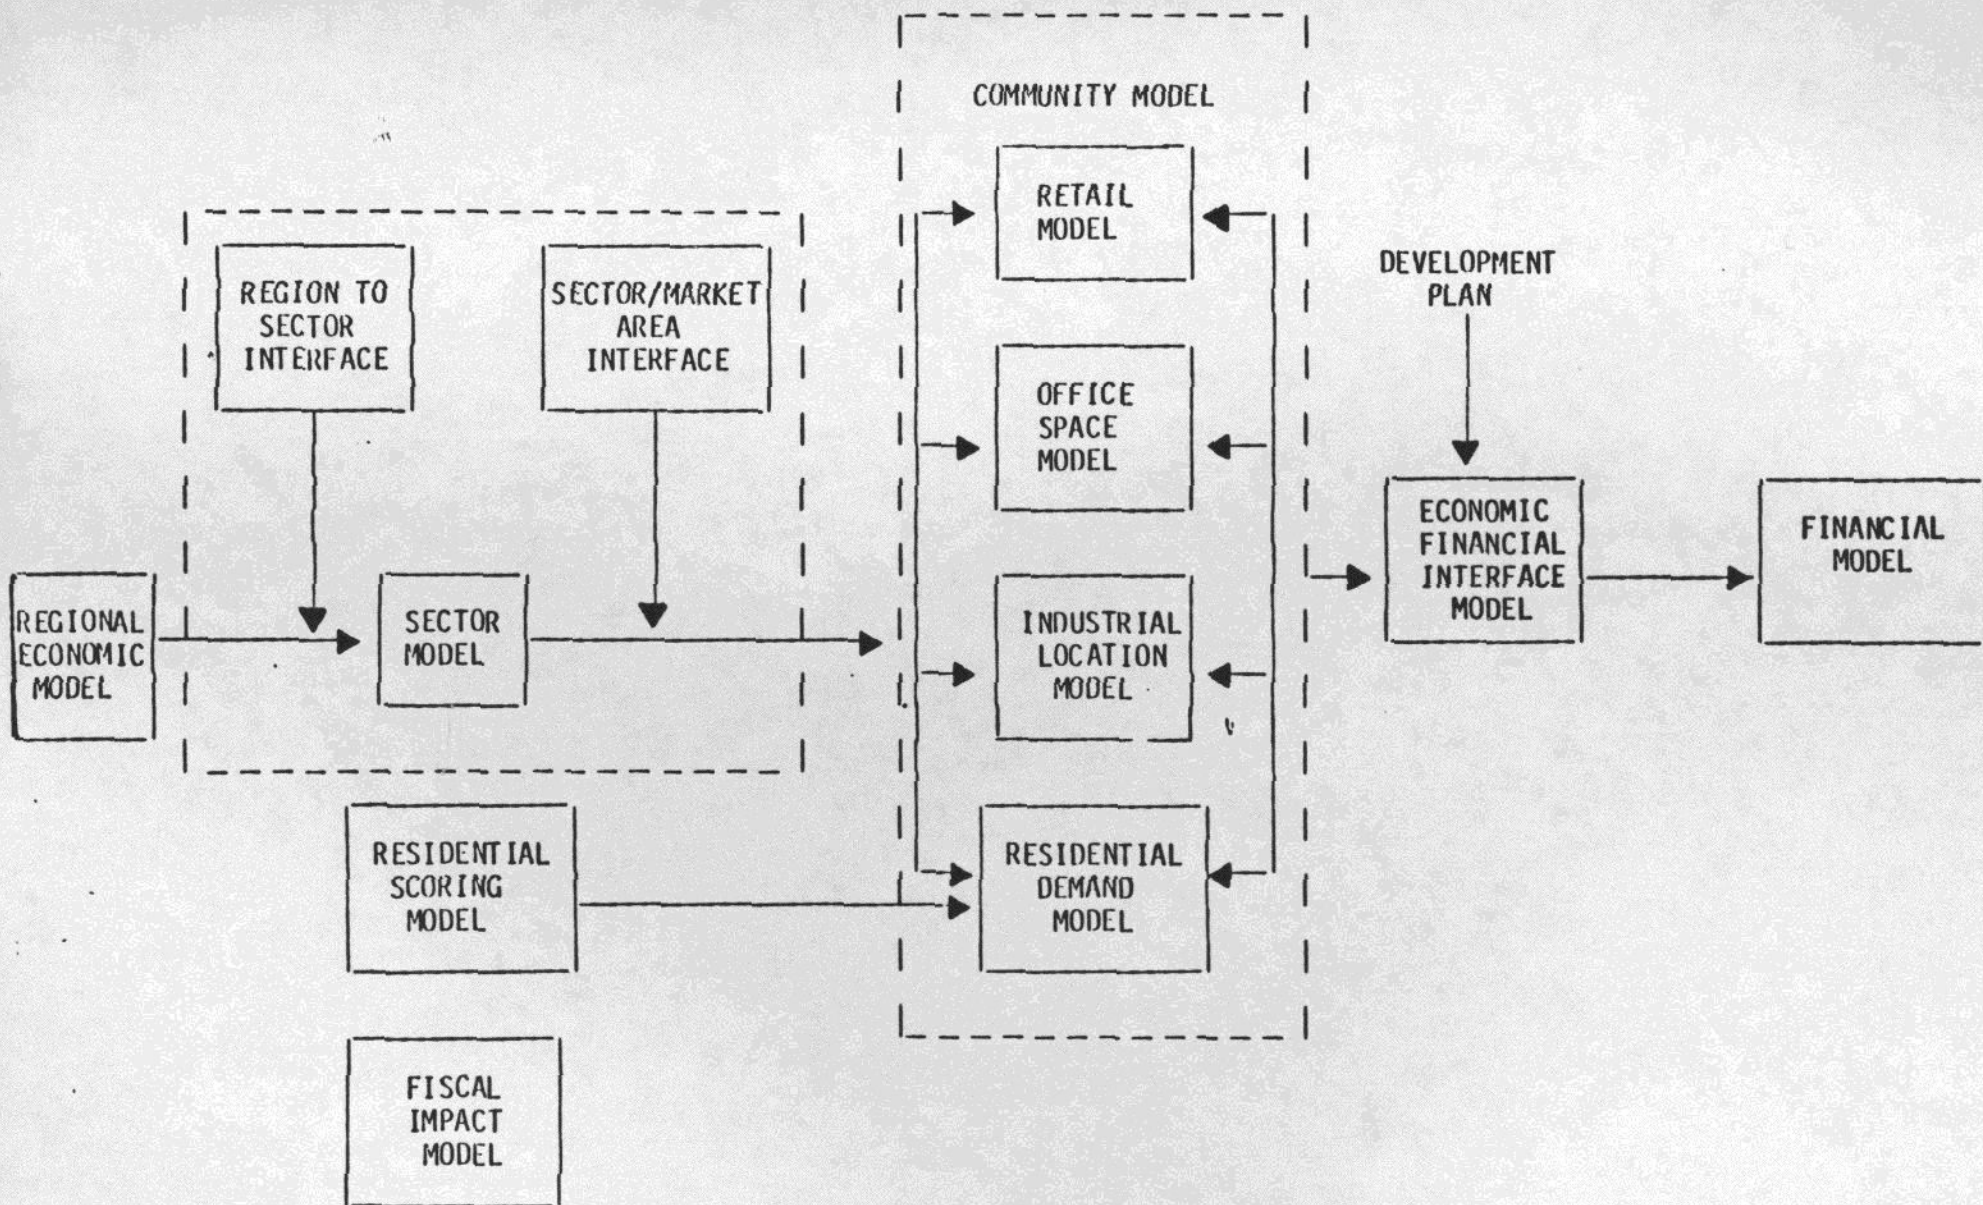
COMMUNITY MODEL

REGION TO SECTOR INTERFACE

SECTOR/MARKET AREA INTERFACE

REGIONAL ECONOMIC MODEL

SECTOR MODEL

RETAIL MODEL

OFFICE SPACE MODEL

INDUSTRIAL LOCATION MODEL

RESIDENTIAL DEMAND MODEL

RESIDENTIAL SCORING MODEL

FISCAL IMPACT MODEL

DEVELOPMENT PLAN

ECONOMIC FINANCIAL INTERFACE MODEL

FINANCIAL MODEL